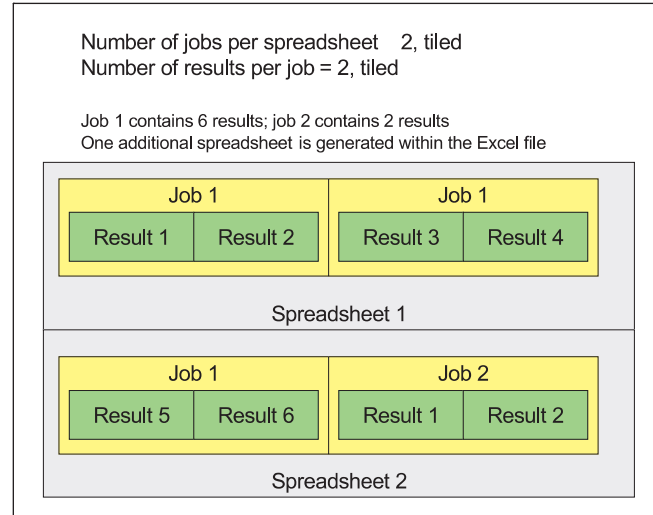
Number of jobs per spreadsheet   2, tiled
Number of results per job = 2, tiled

Job 1 contains 6 results; job 2 contains 2 results
One additional spreadsheet is generated within the Excel file

Job 1
Result 1
Result 2
Job 1
Result 3
Result 4
Spreadsheet 1

Job 1
Result 5
Result 6
Job 2
Result 1
Result 2
Spreadsheet 2